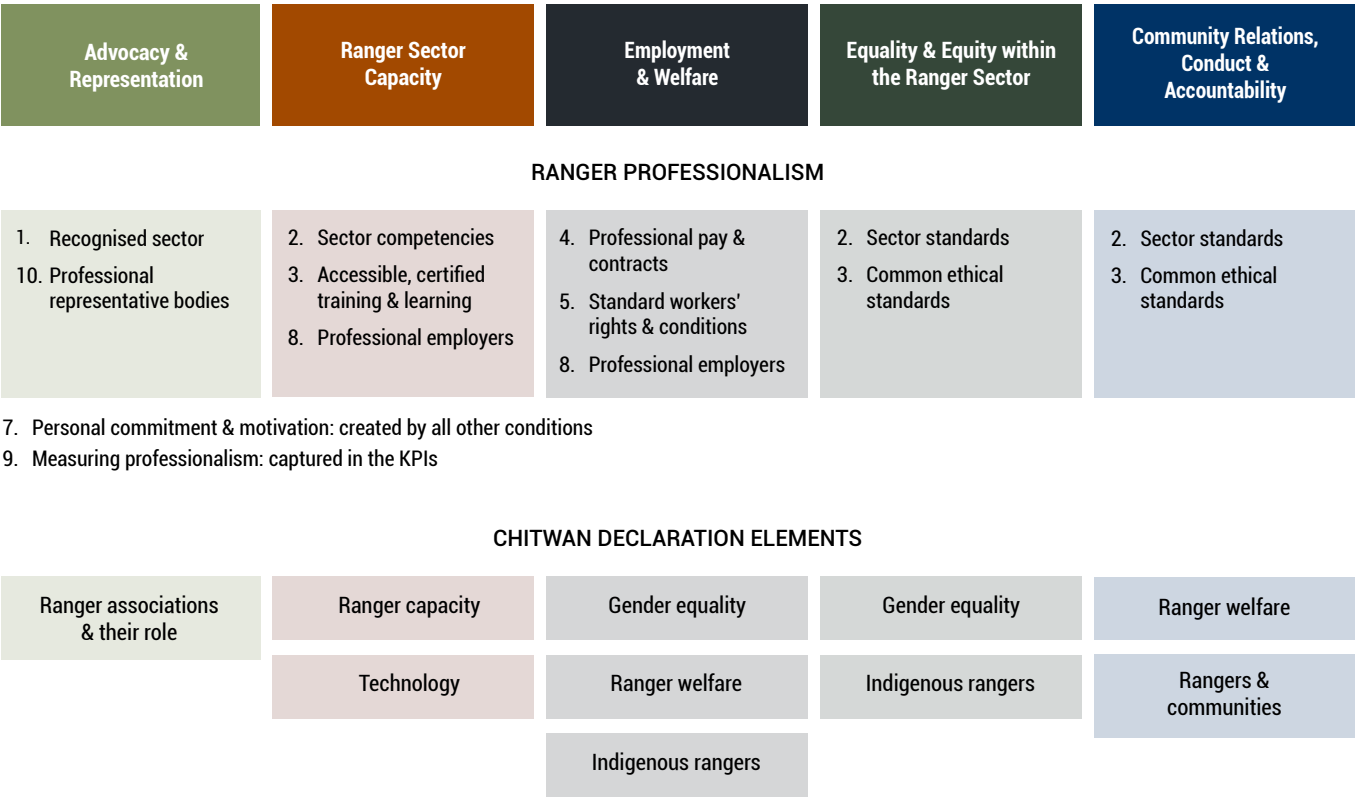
Advocacy & Representation

Ranger Sector Capacity

Employment & Welfare

Equality & Equity within the Ranger Sector

Community Relations, Conduct & Accountability

RANGER PROFESSIONALISM

1. Recognised sector
10. Professional representative bodies

2. Sector competencies
3. Accessible, certified training & learning
8. Professional employers

4. Professional pay & contracts
5. Standard workers' rights & conditions
8. Professional employers

2. Sector standards
3. Common ethical standards

2. Sector standards
3. Common ethical standards

7. Personal commitment & motivation: created by all other conditions
9. Measuring professionalism: captured in the KPIs

CHITWAN DECLARATION ELEMENTS

Ranger associations & their role

Ranger capacity

Technology

Gender equality

Ranger welfare

Indigenous rangers

Gender equality

Indigenous rangers

Ranger welfare

Rangers & communities